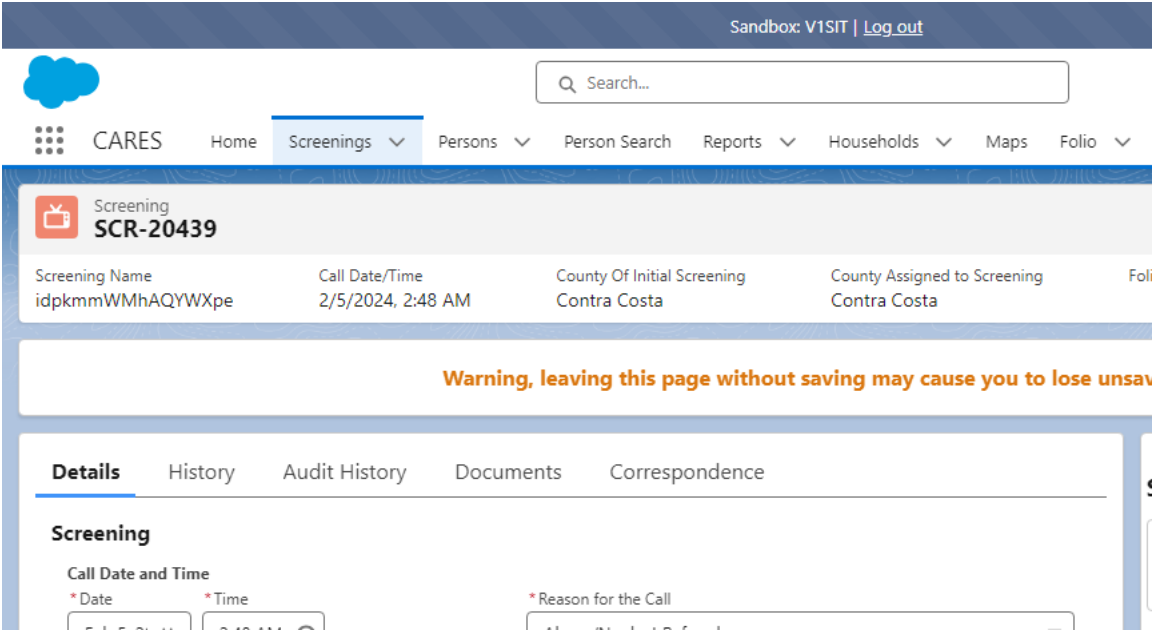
Sandbox: V1SIT | Log out

Search...

CARES Home Screenings Persons Person Search Reports Households Maps Folio

Screening
SCR-20439

Screening Name
idpkmmWMhAQYWXpe

Call Date/Time
2/5/2024, 2:48 AM

County Of Initial Screening
Contra Costa

County Assigned to Screening
Contra Costa

Foli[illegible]

Warning, leaving this page without saving may cause you to lose unsa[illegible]

Details History Audit History Documents Correspondence

Screening

Call Date and Time

*Date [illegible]

*Time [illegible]

*Reason for the Call
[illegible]